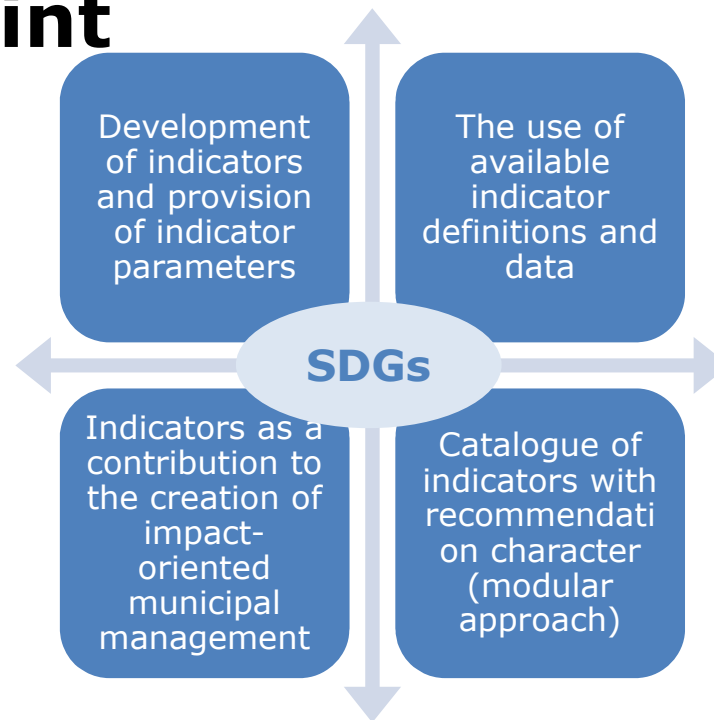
int

Development of indicators and provision of indicator parameters

The use of available indicator definitions and data

SDGs

Indicators as a contribution to the creation of impact-oriented municipal management

Catalogue of indicators with recommendati on character (modular approach)